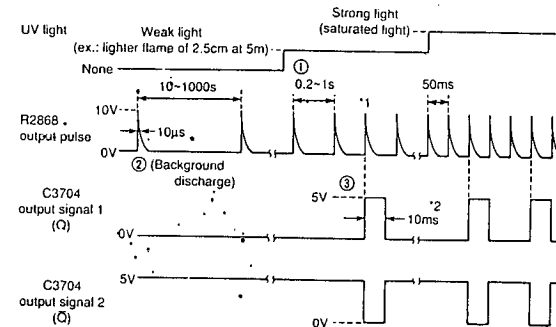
UV light

Weak light
(ex.: lighter flame of 2.5cm at 5m)

Strong light
(saturated light)

None

①

10~1000s

0.2~1s

50ms

*1

10V

R2868
output pulse

10μs

0V

② (Background discharge)

③

5V

C3704
output signal 1
(Q)

10ms

*2

0V

5V

C3704
output signal 2
($\bar{Q}$)

0V